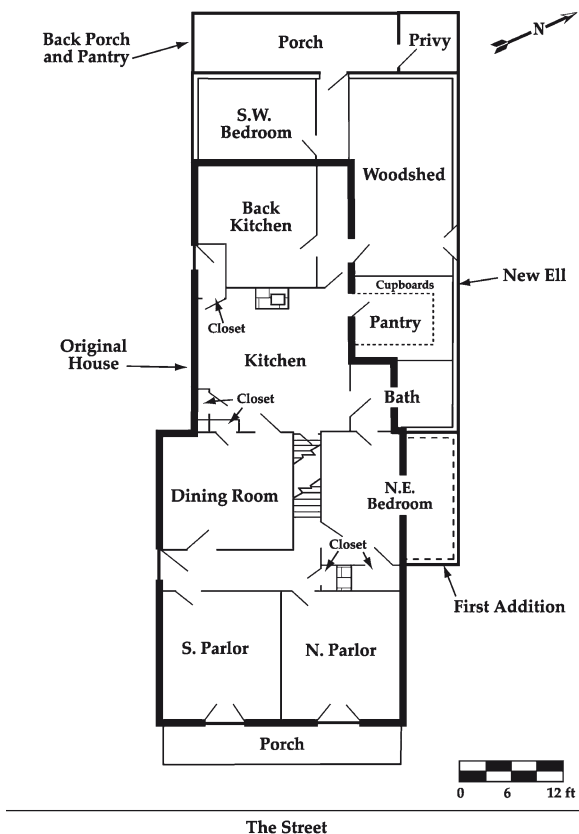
Back Porch and Pantry

Porch

Privy

N

S.W. Bedroom

Woodshed

Back Kitchen

New Ell

Cupboards

Closet

Pantry

Original House

Kitchen

Closet

Bath

Dining Room

N.E. Bedroom

Closet

First Addition

S. Parlor

N. Parlor

Porch

0 6 12 ft

The Street